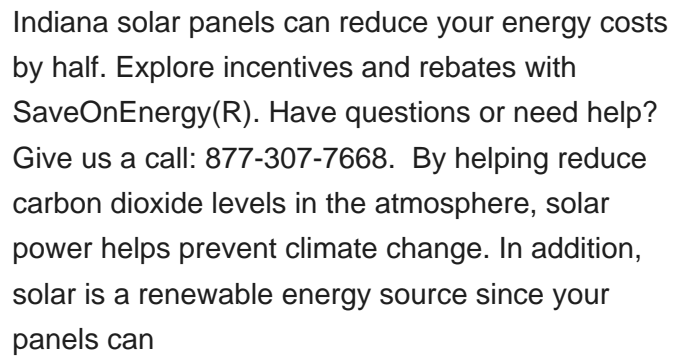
Indiana solar panels can reduce your energy costs by half. Explore incentives and rebates with SaveOnEnergy(R). Have questions or need help? Give us a call: 877-307-7668.  By helping reduce carbon dioxide levels in the atmosphere, solar power helps prevent climate change. In addition, solar is a renewable energy source since your panels can